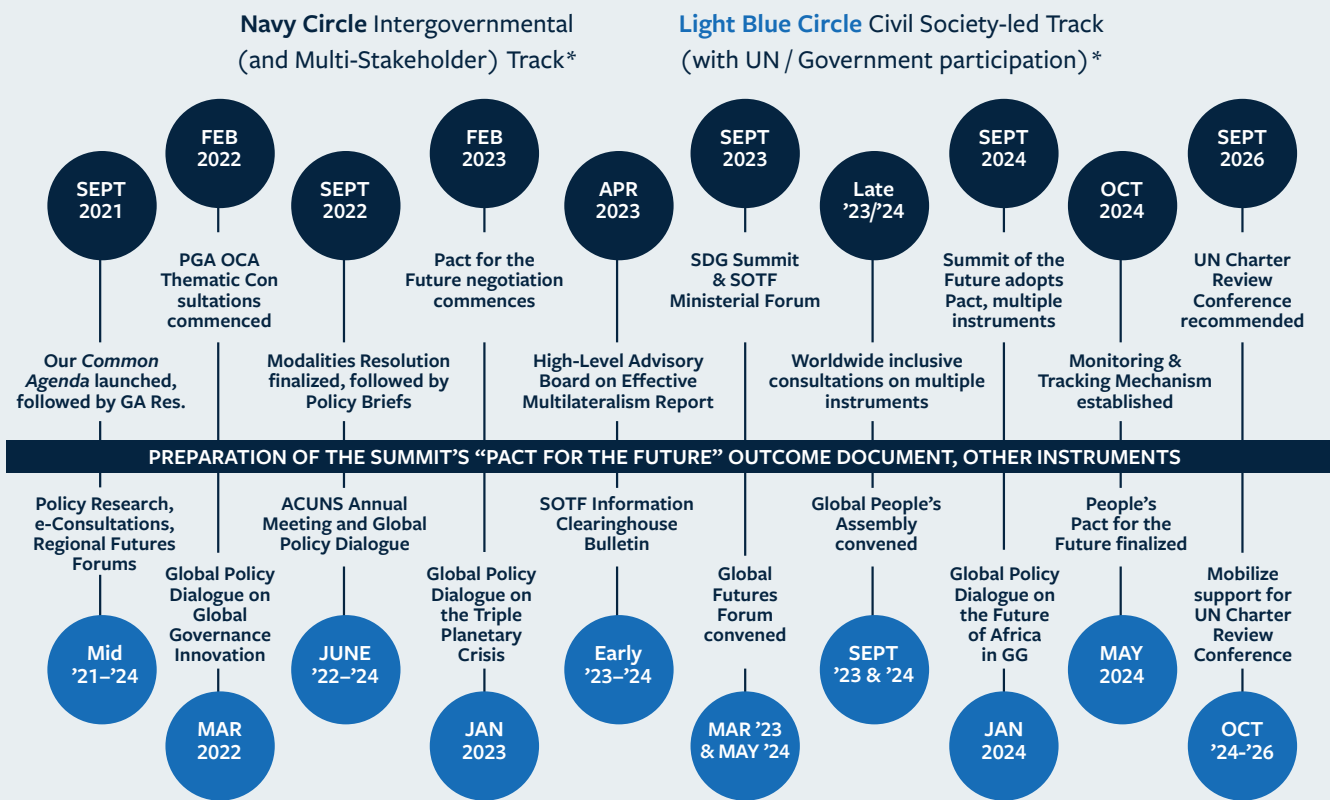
**Navy Circle** Intergovernmental (and Multi-Stakeholder) Track*

**Light Blue Circle** Civil Society-led Track (with UN / Government participation)*

SEPT 2021
Our *Common Agenda* launched, followed by GA Res.

FEB 2022
PGA OCA Thematic Con sultations commenced

SEPT 2022
Modalities Resolution finalized, followed by Policy Briefs

FEB 2023
Pact for the Future negotiation commences

APR 2023
High-Level Advisory Board on Effective Multilateralism Report

SEPT 2023
SDG Summit & SOTF Ministerial Forum

Late '23/'24
Worldwide inclusive consultations on multiple instruments

SEPT 2024
Summit of the Future adopts Pact, multiple instruments

OCT 2024
Monitoring & Tracking Mechanism established

SEPT 2026
UN Charter Review Conference recommended

PREPARATION OF THE SUMMIT'S "PACT FOR THE FUTURE" OUTCOME DOCUMENT, OTHER INSTRUMENTS

Policy Research, e-Consultations, Regional Futures Forums
Mid '21–'24

Global Policy Dialogue on Global Governance Innovation
MAR 2022

ACUNS Annual Meeting and Global Policy Dialogue
JUNE '22–'24

Global Policy Dialogue on the Triple Planetary Crisis
JAN 2023

SOTF Information Clearinghouse Bulletin
Early '23–'24

Global Futures Forum convened
MAR '23 & MAY '24

Global People's Assembly convened
SEPT '23 & '24

Global Policy Dialogue on the Future of Africa in GG
JAN 2024

People's Pact for the Future finalized
MAY 2024

Mobilize support for UN Charter Review Conference
OCT '24-'26